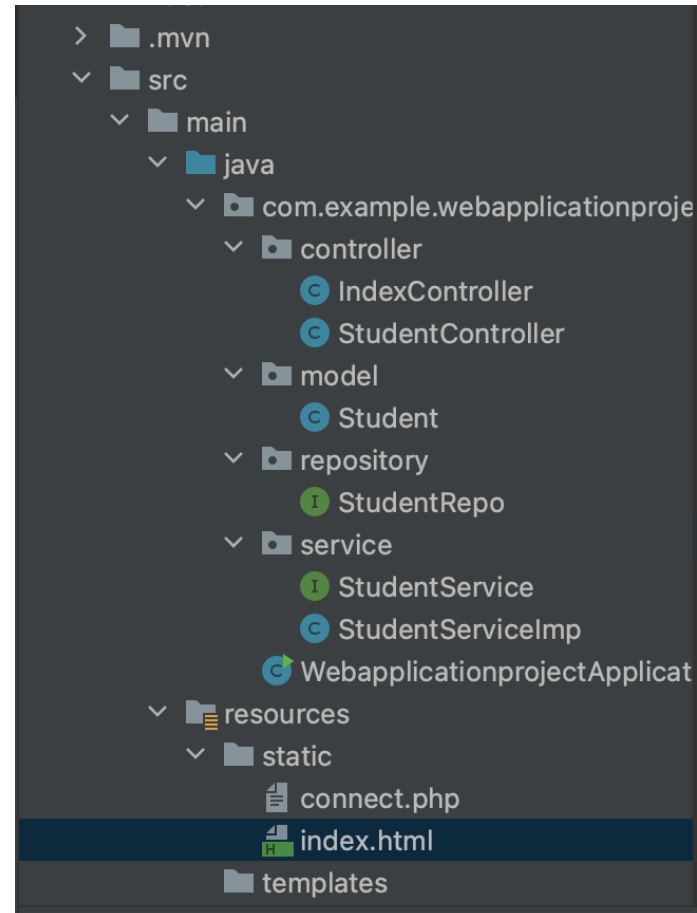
.mvn
src
main
java
com.example.webapplicationproje
controller
IndexController
StudentController
model
Student
repository
StudentRepo
service
StudentService
StudentServiceImp
WebapplicationprojectApplicat
resources
static
connect.php
index.html
templates